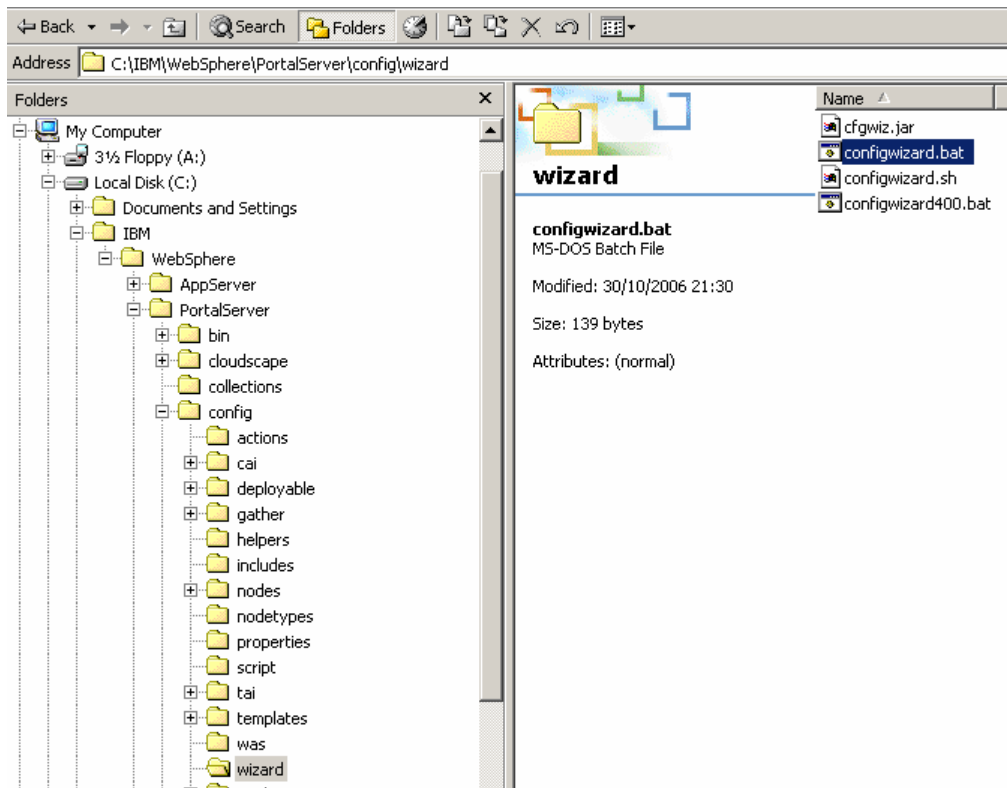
Back Search Folders

Address C:\IBM\WebSphere\PortalServer\config\wizard

Folders

My Computer
3½ Floppy (A:)
Local Disk (C:)
Documents and Settings
IBM
WebSphere
AppServer
PortalServer
bin
cloudscape
collections
config
actions
cai
deployable
gather
helpers
includes
nodes
nodetypes
properties
script
tai
templates
was
wizard

wizard

configwizard.bat
MS-DOS Batch File

Modified: 30/10/2006 21:30

Size: 139 bytes

Attributes: (normal)

Name
cfgwiz.jar
configwizard.bat
configwizard.sh
configwizard400.bat